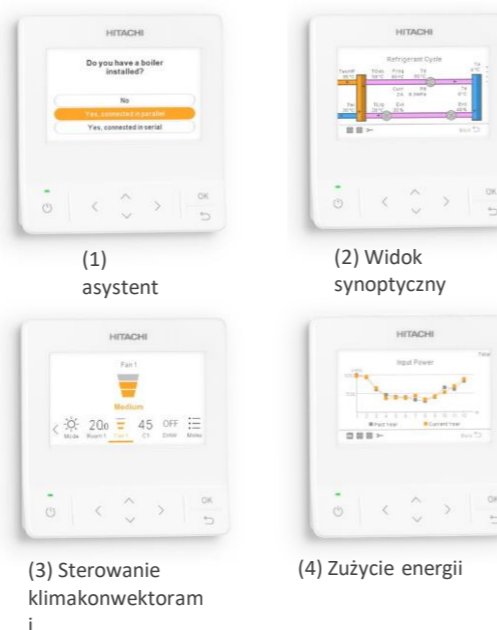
HITACHI

Do you have a boiler installed?

No

Yes, connected in parallel

Yes, connected in serial

OK

(1) asystent

HITACHI

Refrigerant Cycle

OK

(2) Widok synoptyczny

HITACHI

Fan 1

Medium

20.0 45 OFF

Mode Room 1 Fan 1 C1 DHW Menu

OK

(3) Sterowanie klimakonwektoram i

HITACHI

Input Power

Past Year Current Year

OK

(4) Zużycie energii